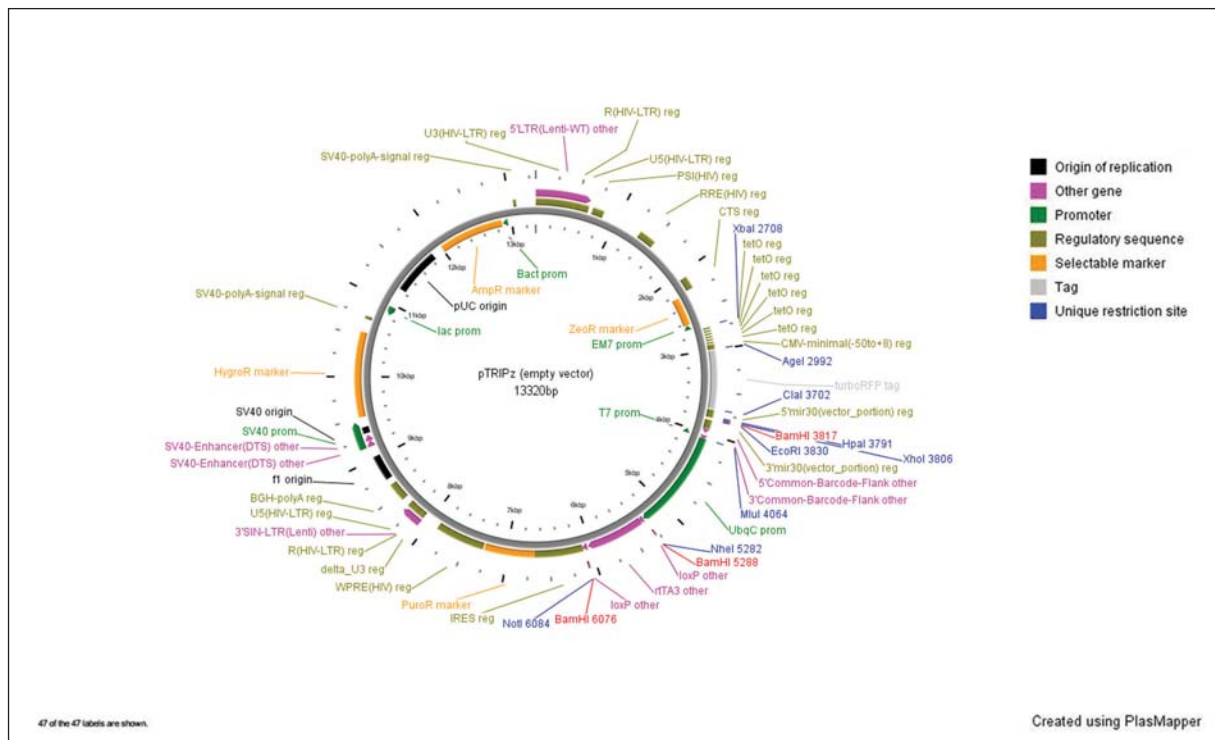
R(HIV-LTR) reg
5'LTR(Lenti-WT) other
U3(HIV-LTR) reg
U5(HIV-LTR) reg
SV40-polyA-signal reg
PSI(HIV) reg
RRE(HIV) reg
CTS reg
XbaI 2708
tetO reg
tetO reg
tetO reg
tetO reg
tetO reg
tetO reg
tetO reg
CMV-minimal(-50to+8) reg
AgeI 2992
turboRFP tag
ClaI 3702
5'mir30(vector_portion) reg
BamHI 3817
HpaI 3791
XhoI 3806
EcoRI 3830
3'mir30(vector_portion) reg
5'Common-Barcode-Flank other
3'Common-Barcode-Flank other
MluI 4064
UbqC prom
NheI 5282
BamHI 5288
loxP other
rtTA3 other
loxP other
BamHI 6076
NotI 6084
IRES reg
PuroR marker
WPRE(HIV) reg
delta_U3 reg
R(HIV-LTR) reg
3'SIN-LTR(Lenti) other
U5(HIV-LTR) reg
BGH-polyA reg
f1 origin
SV40-Enhancer(DTS) other
SV40-Enhancer(DTS) other
SV40 prom
SV40 origin
HygroR marker
SV40-polyA-signal reg
pUC origin
AmpR marker
lac prom
Bact prom
ZeoR marker
EM7 prom
T7 prom
1kbp
2kbp
3kbp
4kbp
5kbp
6kbp
7kbp
8kbp
9kbp
10kbp
11kbp
12kbp
13kbp
pTRIPz (empty vector)
13320bp

Origin of replication
Other gene
Promoter
Regulatory sequence
Selectable marker
Tag
Unique restriction site

47 of the 47 labels are shown.

Created using PlasMapper